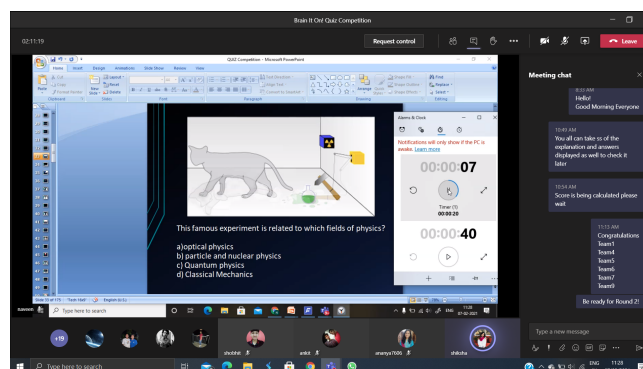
Brain It On! Quiz Competition

02:11:19

Request control

Leave

QUIZ Competition - Microsoft PowerPoint

Home Insert Design Animations Slide Show Review View

This famous experiment is related to which fields of physics?

a)optical physics
b) particle and nuclear physics
c) Quantum physics
d) Classical Mechanics

Alarms & Clock

Notifications will only show if the PC is awake. Learn more

00:00:07

Timer (1)
00:00:20

00:00:40

Slide 26 of 175

Type here to search

Meeting chat

8:31 AM
Hello!
Good Morning Everyone

10:49 AM
You all can take ss of the explanation and answers displayed as well to check it later

10:54 AM
Score is being calculated please wait

11:13 AM
Congratulations
Team1
Team4
Team5
Team6
Team7
Team9

Be ready for Round 2!

Type a new message

+19

shobhit

ankit

ananya7686

shikha

Type here to search

ENG 11:28